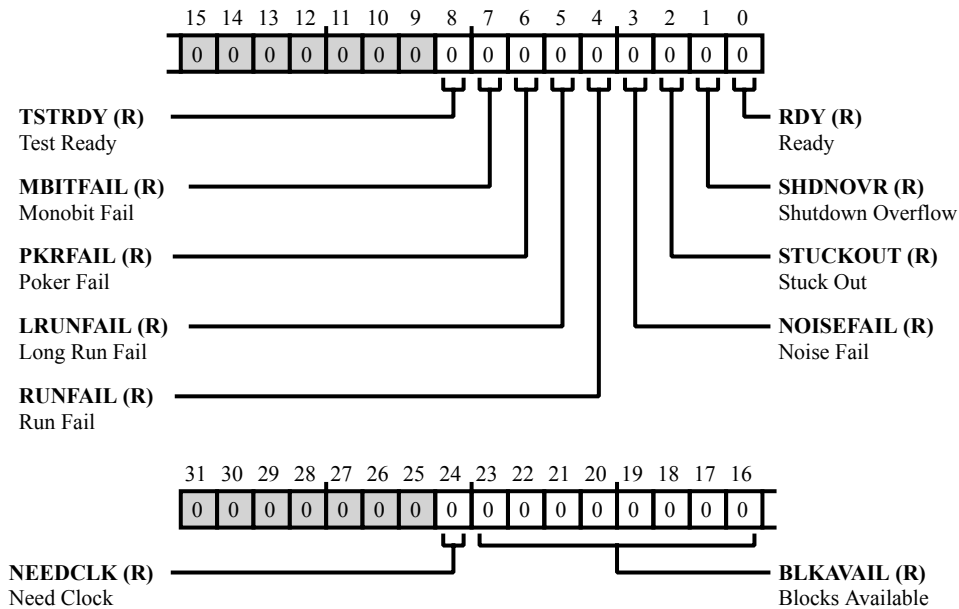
15 14 13 12 11 10 9 8 7 6 5 4 3 2 1 0

| 0 | 0 | 0 | 0 | 0 | 0 | 0 | 0 | 0 | 0 | 0 | 0 | 0 | 0 | 0 | 0 |
|---|---|---|---|---|---|---|---|---|---|---|---|---|---|---|---|

**TSTRDY (R)**
Test Ready

**RDY (R)**
Ready

**MBITFAIL (R)**
Monobit Fail

**SHDNOVR (R)**
Shutdown Overflow

**PKRFAIL (R)**
Poker Fail

**STUCKOUT (R)**
Stuck Out

**LRUNFAIL (R)**
Long Run Fail

**NOISEFAIL (R)**
Noise Fail

**RUNFAIL (R)**
Run Fail

31 30 29 28 27 26 25 24 23 22 21 20 19 18 17 16

| 0 | 0 | 0 | 0 | 0 | 0 | 0 | 0 | 0 | 0 | 0 | 0 | 0 | 0 | 0 | 0 |
|---|---|---|---|---|---|---|---|---|---|---|---|---|---|---|---|

**NEEDCLK (R)**
Need Clock

**BLKAVAIL (R)**
Blocks Available